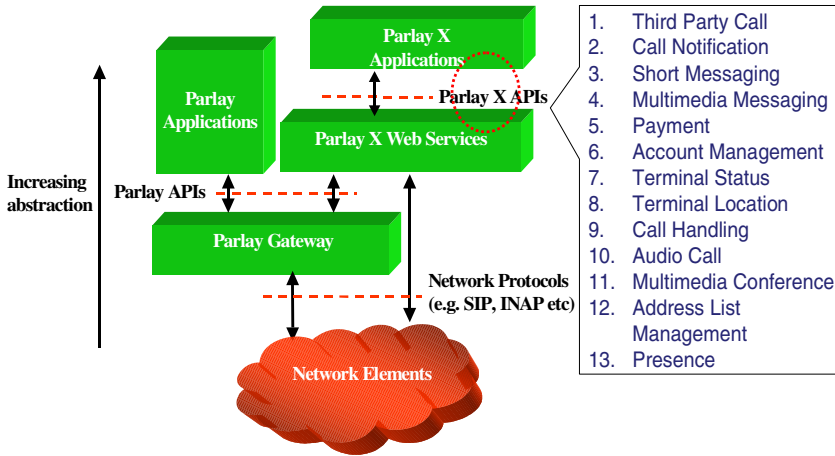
Parlay X Applications

Parlay Applications

Parlay X APIs

Parlay X Web Services

Increasing abstraction

Parlay APIs

Parlay Gateway

Network Protocols (e.g. SIP, INAP etc)

Network Elements

1. Third Party Call
2. Call Notification
3. Short Messaging
4. Multimedia Messaging
5. Payment
6. Account Management
7. Terminal Status
8. Terminal Location
9. Call Handling
10. Audio Call
11. Multimedia Conference
12. Address List Management
13. Presence